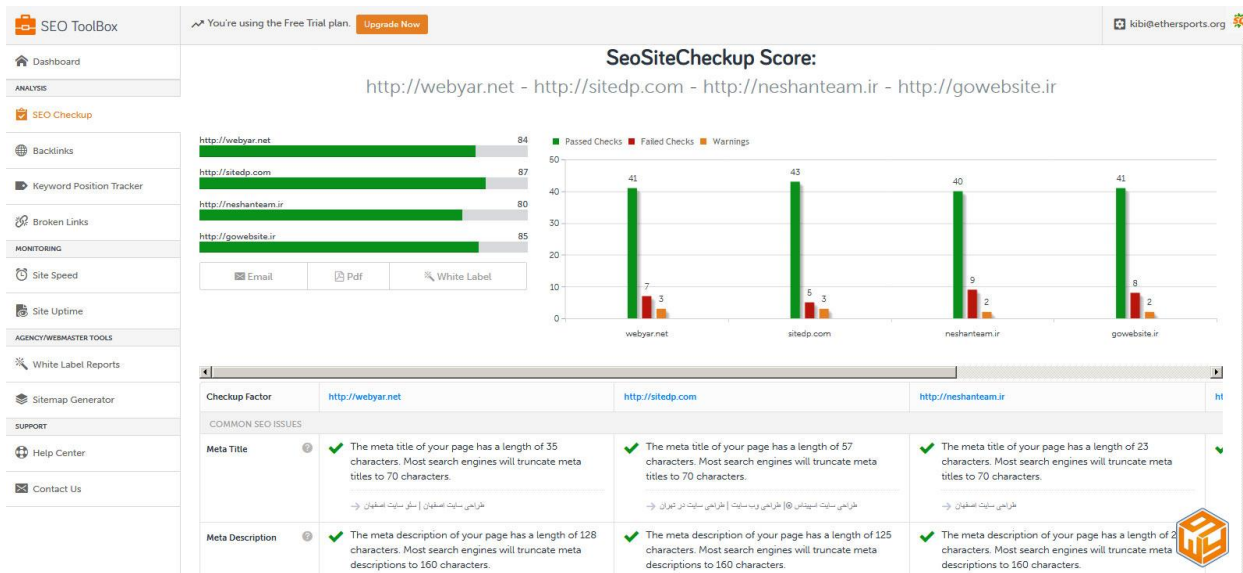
SEO ToolBox

You're using the Free Trial plan. Upgrade Now

kibi@ethersports.org

Dashboard
ANALYSIS
SEO Checkup
Backlinks
Keyword Position Tracker
Broken Links
MONITORING
Site Speed
Site Uptime
AGENCY/WEBMASTER TOOLS
White Label Reports
Sitemap Generator
SUPPORT
Help Center
Contact Us

SeoSiteCheckup Score:

http://webyar.net - http://sitedp.com - http://neshanteam.ir - http://gowebsite.ir

http://webyar.net 84
http://sitedp.com 87
http://neshanteam.ir 80
http://gowebsite.ir 85

Email | Pdf | White Label

Passed Checks | Failed Checks | Warnings

50
40
30
20
10
0

41 7 3
43 5 3
40 9 2
41 8 2

webyar.net | sitedp.com | neshanteam.ir | gowebsite.ir

| Checkup Factor | http://webyar.net | http://sitedp.com | http://neshanteam.ir | ht |
|---|---|---|---|---|
| COMMON SEO ISSUES | | | | |
| Meta Title | The meta title of your page has a length of 35 characters. Most search engines will truncate meta titles to 70 characters. طراحی سایت اصفهان \| سئو سایت اصفهان | The meta title of your page has a length of 57 characters. Most search engines will truncate meta titles to 70 characters. طراحی سایت اسپیناس ® \| طراحی وب سایت \| طراحی سایت در تهران | The meta title of your page has a length of 23 characters. Most search engines will truncate meta titles to 70 characters. طراحی سایت اصفهان | |
| Meta Description | The meta description of your page has a length of 128 characters. Most search engines will truncate meta descriptions to 160 characters. | The meta description of your page has a length of 125 characters. Most search engines will truncate meta descriptions to 160 characters. | The meta description of your page has a length of 2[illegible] characters. Most search engines will truncate meta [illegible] descriptions to 160 characters. | |